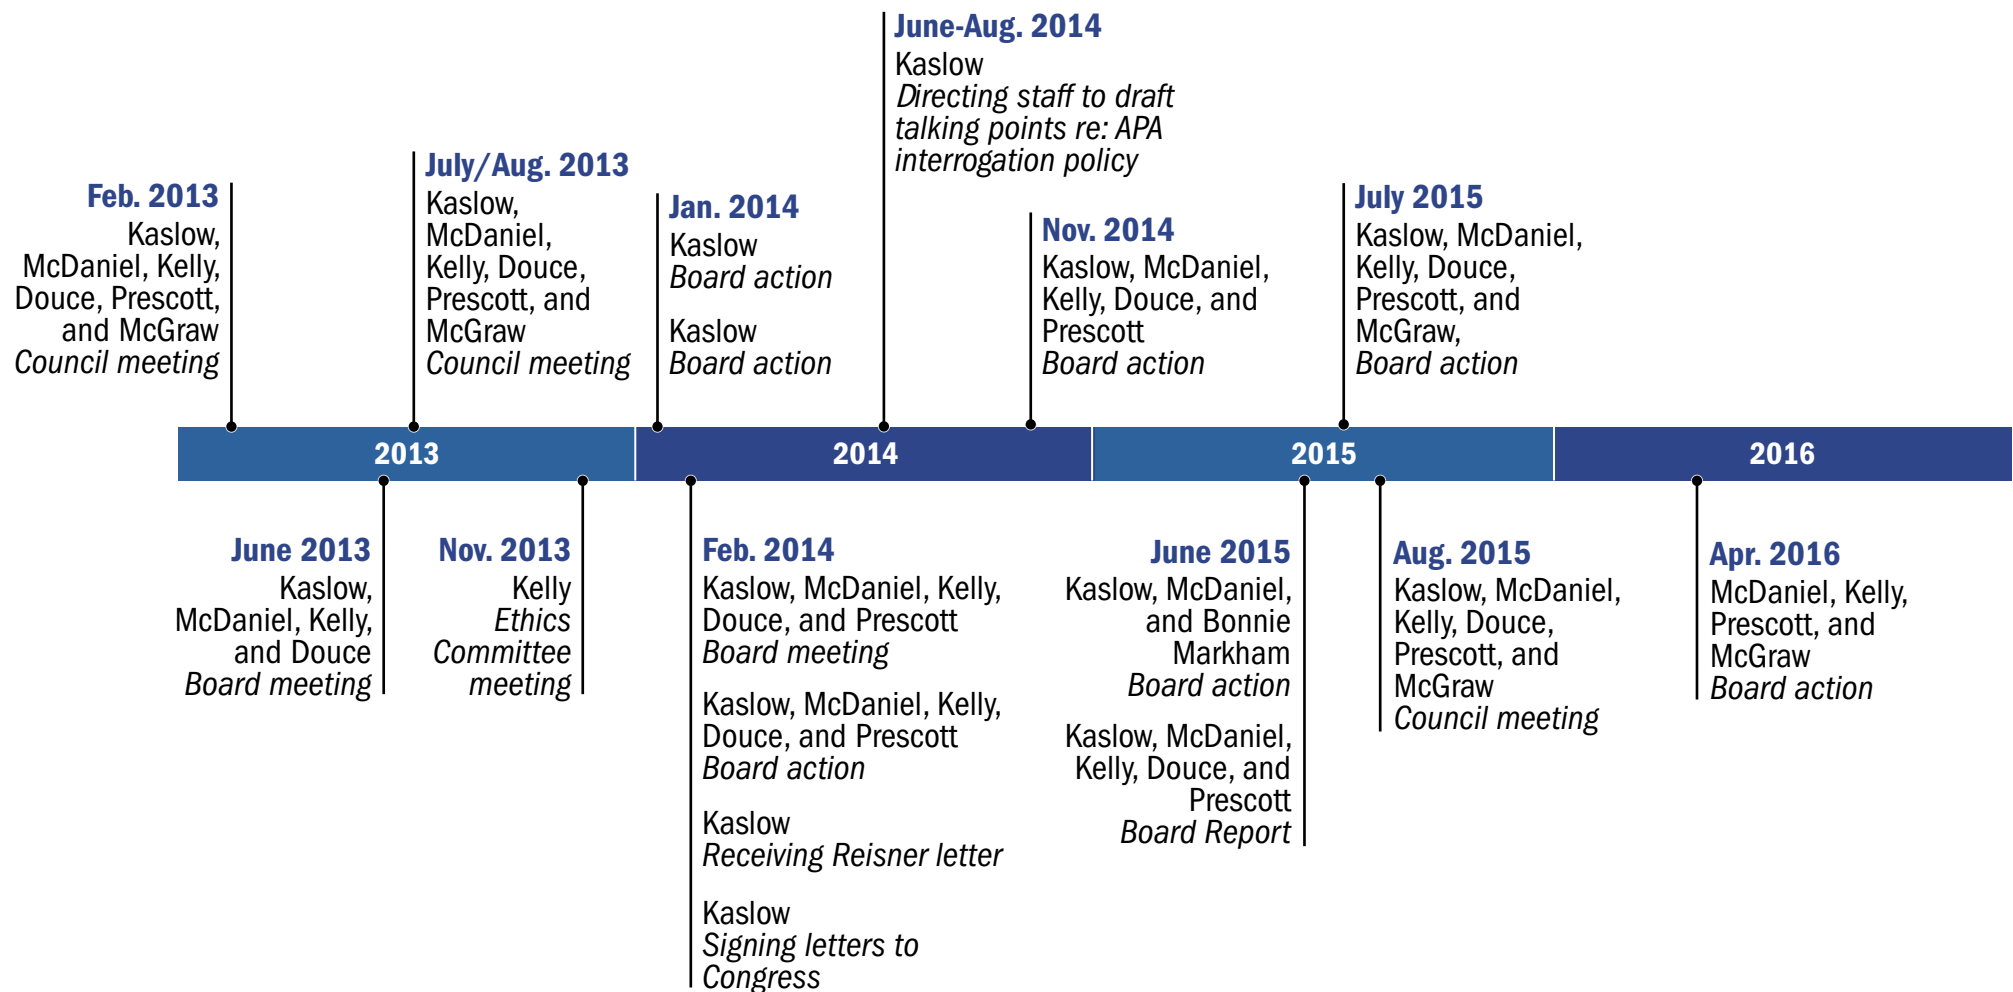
June-Aug. 2014
Kaslow
Directing staff to draft talking points re: APA interrogation policy

Feb. 2013
Kaslow, McDaniel, Kelly, Douce, Prescott, and McGraw
Council meeting

July/Aug. 2013
Kaslow, McDaniel, Kelly, Douce, Prescott, and McGraw
Council meeting

Jan. 2014
Kaslow
Board action

Kaslow
Board action

Nov. 2014
Kaslow, McDaniel, Kelly, Douce, and Prescott
Board action

July 2015
Kaslow, McDaniel, Kelly, Douce, Prescott, and McGraw,
Board action

2013

2014

2015

2016

June 2013
Kaslow, McDaniel, Kelly, and Douce
Board meeting

Nov. 2013
Kelly
Ethics Committee meeting

Feb. 2014
Kaslow, McDaniel, Kelly, Douce, and Prescott
Board meeting

Kaslow, McDaniel, Kelly, Douce, and Prescott
Board action

Kaslow
Receiving Reisner letter

Kaslow
Signing letters to Congress

June 2015
Kaslow, McDaniel, and Bonnie Markham
Board action

Kaslow, McDaniel, Kelly, Douce, and Prescott
Board Report

Aug. 2015
Kaslow, McDaniel, Kelly, Douce, Prescott, and McGraw
Council meeting

Apr. 2016
McDaniel, Kelly, Prescott, and McGraw
Board action